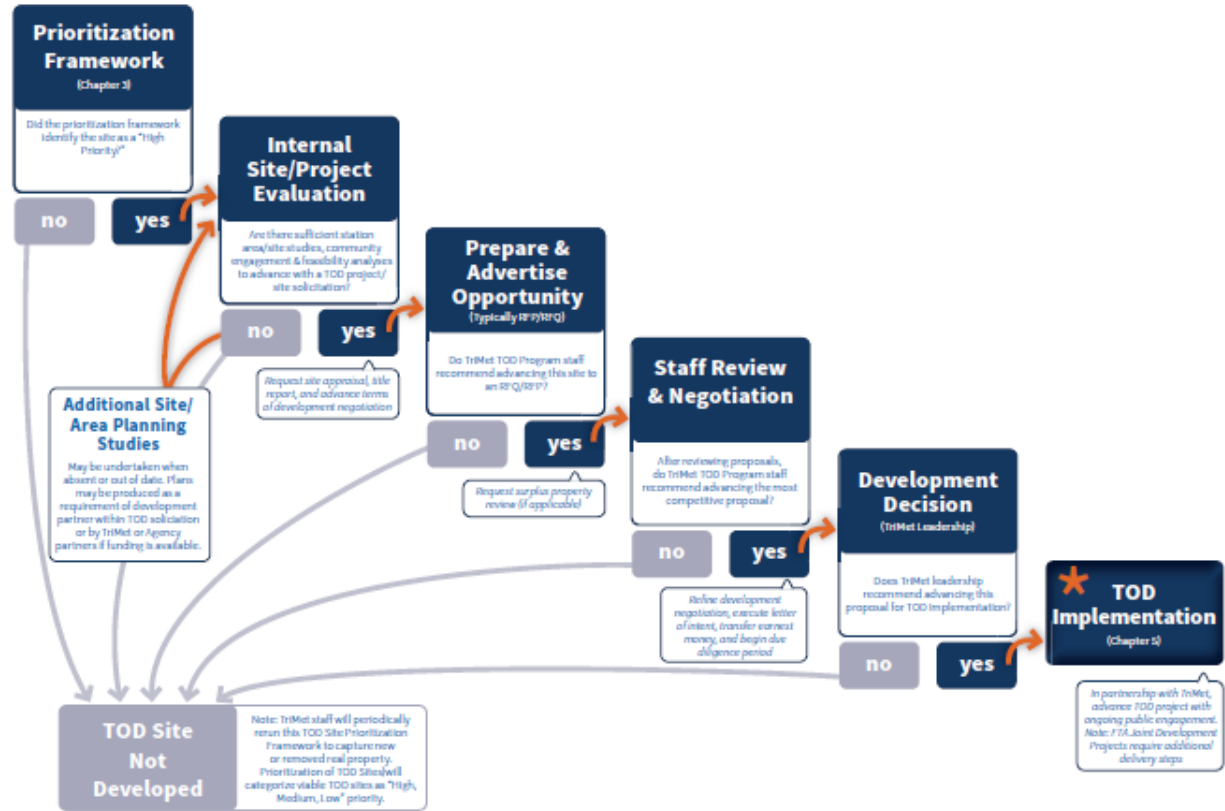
Prioritization Framework
(Chapter 3)

Did the prioritization framework identify the site as a "High Priority?"

no

yes

Internal Site/Project Evaluation

Are there sufficient station area/site studies, community engagement & feasibility analyses to advance with a TOD project/site solicitation?

no

yes

Request site approval, title report, and advance terms of development negotiation

Additional Site/Area Planning Studies

May be undertaken when absent or out of date. Plans may be produced as a requirement of development partner within TOD solicitation or by TriMet or Agency partners if funding is available.

Prepare & Advertise Opportunity
(Typically RFP/RFQ)

Do TriMet TOD Program staff recommend advancing this site to an RFQ/RFP?

no

yes

Request surplus property review (if applicable)

Staff Review & Negotiation

After reviewing proposals, do TriMet TOD Program staff recommend advancing the most competitive proposal?

no

yes

Refine development negotiation, execute letter of intent, transfer earnest money, and begin due diligence period

Development Decision
(TriMet Leadership)

Does TriMet leadership recommend advancing this proposal for TOD Implementation?

no

yes

TOD Implementation
(Chapter 5)

In partnership with TriMet, advance TOD project with ongoing public engagement. Note: FTA Joint Development Projects require additional delivery steps

TOD Site Not Developed

Note: TriMet staff will periodically rerun this TOD Site Prioritization Framework to capture new or removed real property. Prioritization of TOD Sites will categorize viable TOD sites as "High, Medium, Low" priority.